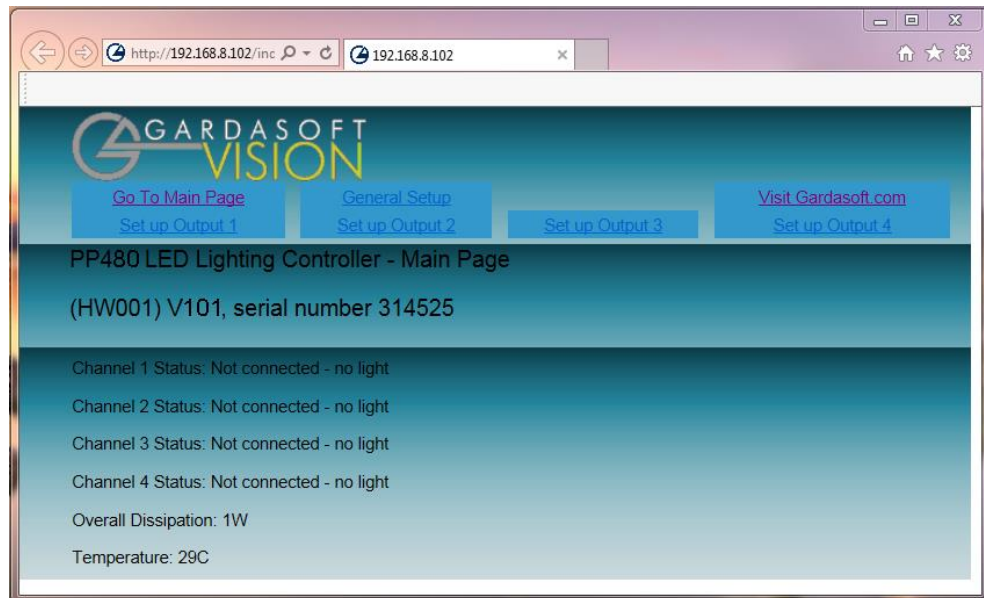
http://192.168.8.102/inc

192.168.8.102

GARDASOFT VISION

Go To Main Page
General Setup
Visit Gardasoft.com
Set up Output 1
Set up Output 2
Set up Output 3
Set up Output 4

PP480 LED Lighting Controller - Main Page

(HW001) V101, serial number 314525

Channel 1 Status: Not connected - no light

Channel 2 Status: Not connected - no light

Channel 3 Status: Not connected - no light

Channel 4 Status: Not connected - no light

Overall Dissipation: 1W

Temperature: 29C